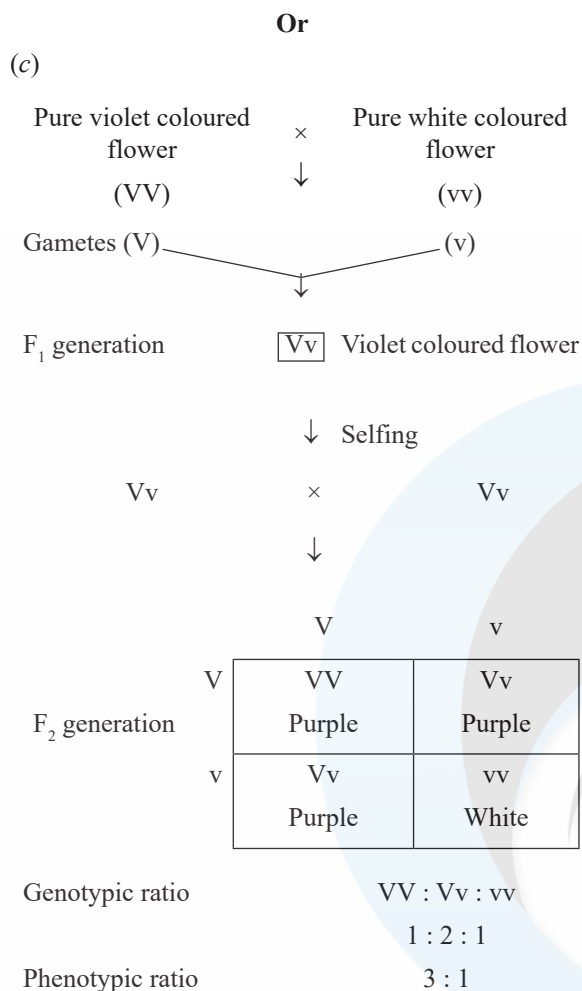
**Or**

(*c*)

Pure violet coloured flower × Pure white coloured flower

↓

(VV) (vv)

Gametes (V) (v)

↓

$F_1$ generation Vv Violet coloured flower

↓ Selfing

Vv × Vv

↓

| | V | v |
|---|---|---|
| V | VV Purple | Vv Purple |
| v | Vv Purple | vv White |

$F_2$ generation

Genotypic ratio VV : Vv : vv
1 : 2 : 1

Phenotypic ratio 3 : 1